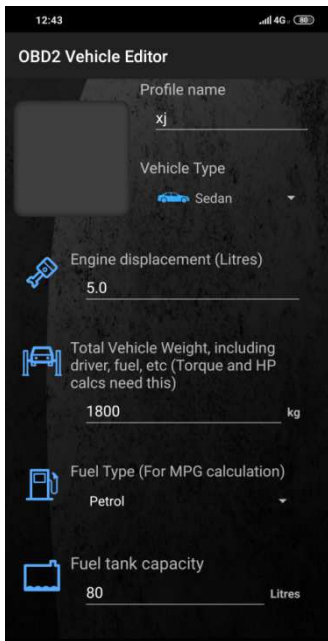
12:43

4G 80

OBD2 Vehicle Editor

Profile name

xj

Vehicle Type

Sedan

Engine displacement (Litres)

5.0

Total Vehicle Weight, including driver, fuel, etc (Torque and HP calcs need this)

1800

kg

Fuel Type (For MPG calculation)

Petrol

Fuel tank capacity

80

Litres